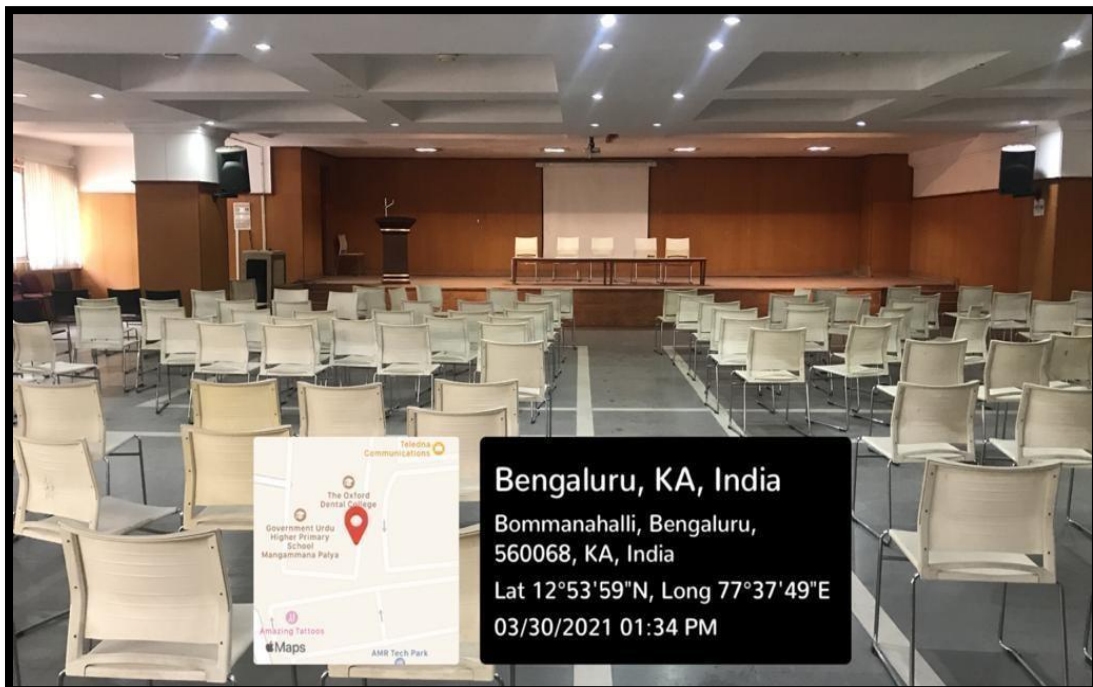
Teledna Communications

The Oxford Dental College

Government Urdu Higher Primary School Mangammana Palya

Amazing Tattoos

Maps

AMR Tech Park

Bengaluru, KA, India

Bommanahalli, Bengaluru, 560068, KA, India

Lat 12°53'59"N, Long 77°37'49"E

03/30/2021 01:34 PM